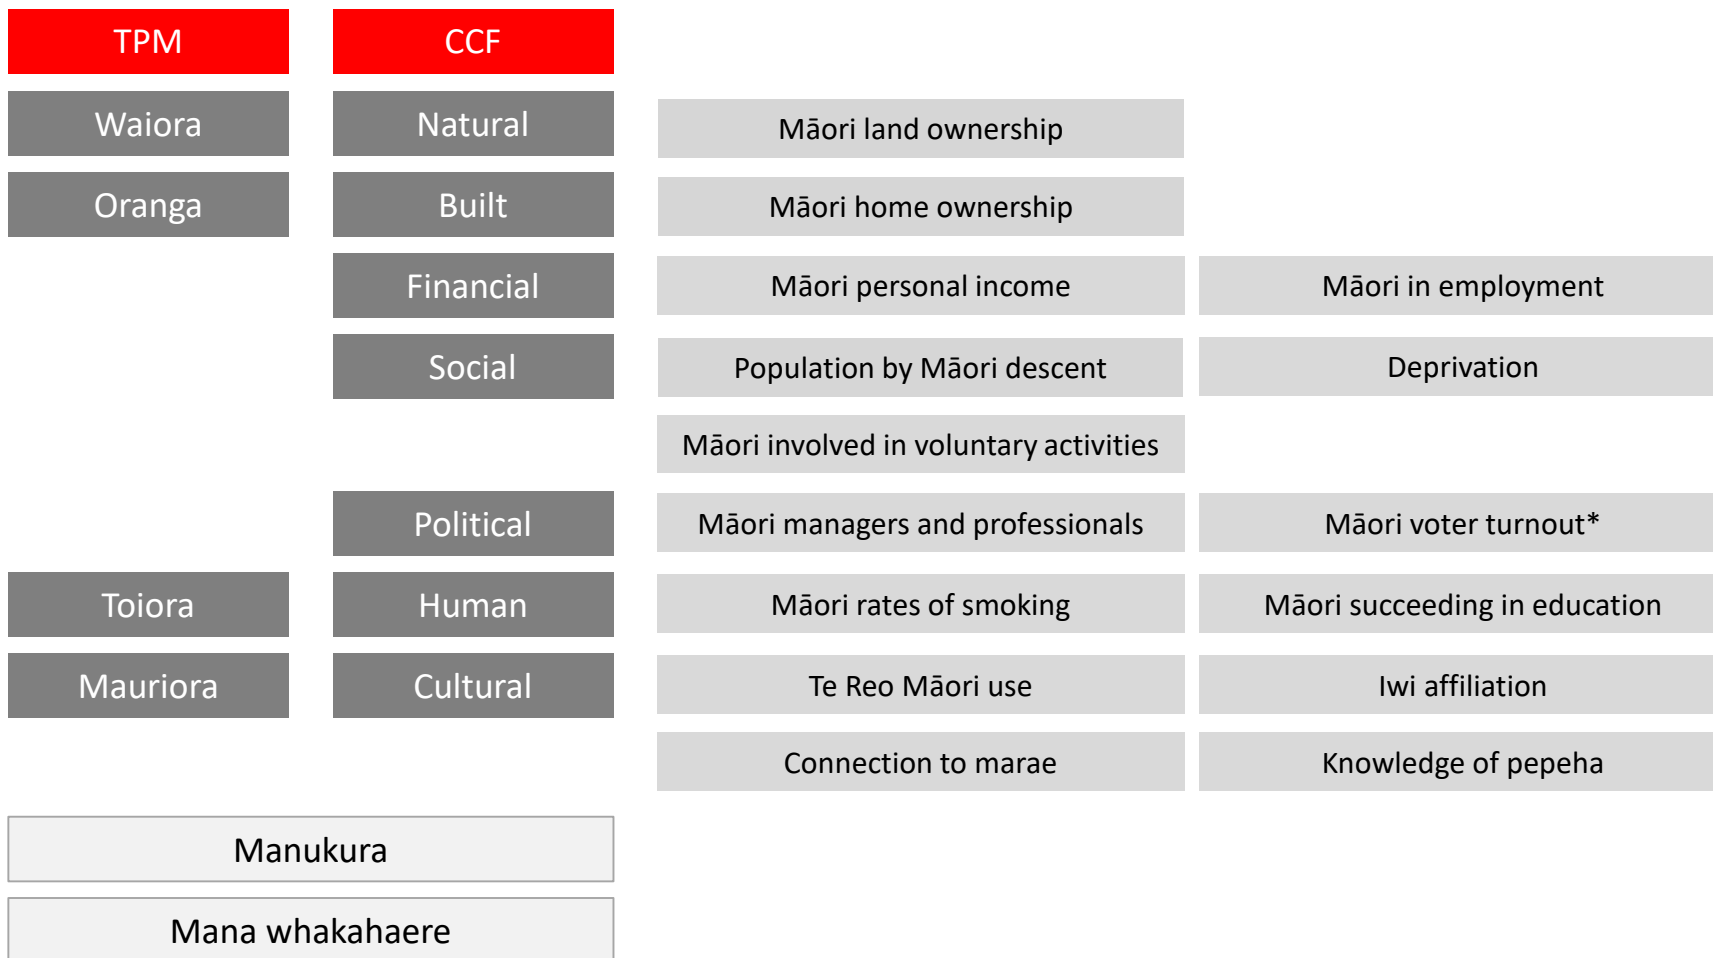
| TPM | CCF | | |
|---|---|---|---|
| Waiora | Natural | Māori land ownership | |
| Oranga | Built | Māori home ownership | |
| | Financial | Māori personal income | Māori in employment |
| | Social | Population by Māori descent | Deprivation |
| | | Māori involved in voluntary activities | |
| | Political | Māori managers and professionals | Māori voter turnout* |
| Toiora | Human | Māori rates of smoking | Māori succeeding in education |
| Mauriora | Cultural | Te Reo Māori use | Iwi affiliation |
| | | Connection to marae | Knowledge of pepeha |

Manukura

Mana whakahaere